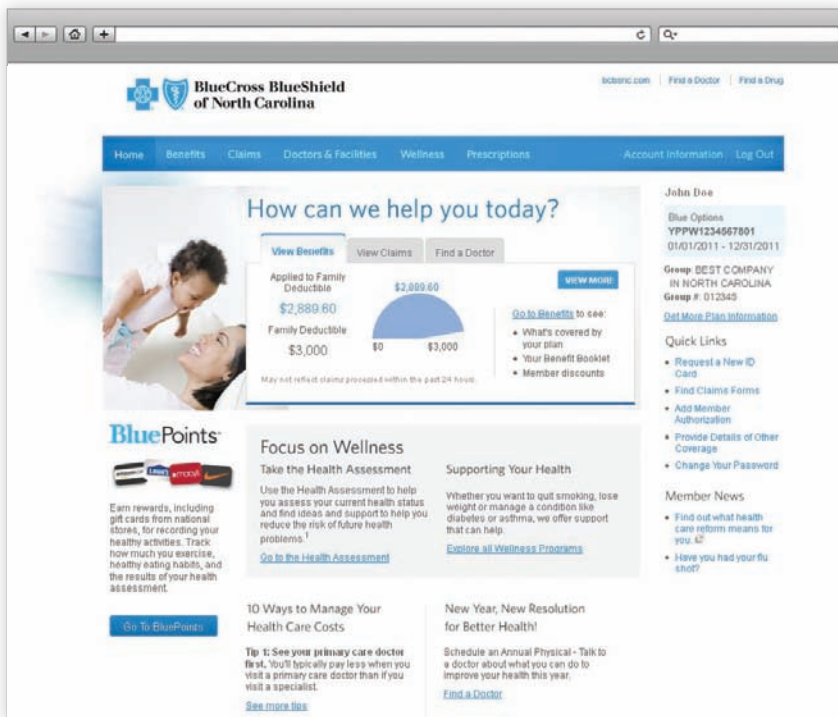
BlueCross BlueShield of North Carolina

bcbsnc.com | Find a Doctor | Find a Drug

Home Benefits Claims Doctors & Facilities Wellness Prescriptions Account Information Log Out

How can we help you today?

View Benefits View Claims Find a Doctor

Applied to Family Deductible

$2,889.60

Family Deductible

$3,000

$2,889.60

$0 $3,000

VIEW MORE

Go to Benefits to see:

• What's covered by your plan
• Your Benefit Booklet
• Member discounts

May not reflect claims processed within the past 24 hours.

John Doe

Blue Options
YPPW1234567801
01/01/2011 - 12/31/2011

Group: BEST COMPANY IN NORTH CAROLINA
Group #: 012345

Get More Plan Information

Quick Links

• Request a New ID Card
• Find Claims Forms
• Add Member Authorization
• Provide Details of Other Coverage
• Change Your Password

Member News

• Find out what health care reform means for you.
• Have you had your flu shot?

BluePoints

Earn rewards, including gift cards from national stores, for recording your healthy activities. Track how much you exercise, healthy eating habits, and the results of your health assessment.

Go To BluePoints

Focus on Wellness

Take the Health Assessment

Use the Health Assessment to help you assess your current health status and find ideas and support to help you reduce the risk of future health problems.$^1$

Go to the Health Assessment

Supporting Your Health

Whether you want to quit smoking, lose weight or manage a condition like diabetes or asthma, we offer support that can help.

Explore all Wellness Programs

10 Ways to Manage Your Health Care Costs

Tip 1: See your primary care doctor first. You'll typically pay less when you visit a primary care doctor than if you visit a specialist.

See more tips

New Year, New Resolution for Better Health!

Schedule an Annual Physical - Talk to a doctor about what you can do to improve your health this year.

Find a Doctor